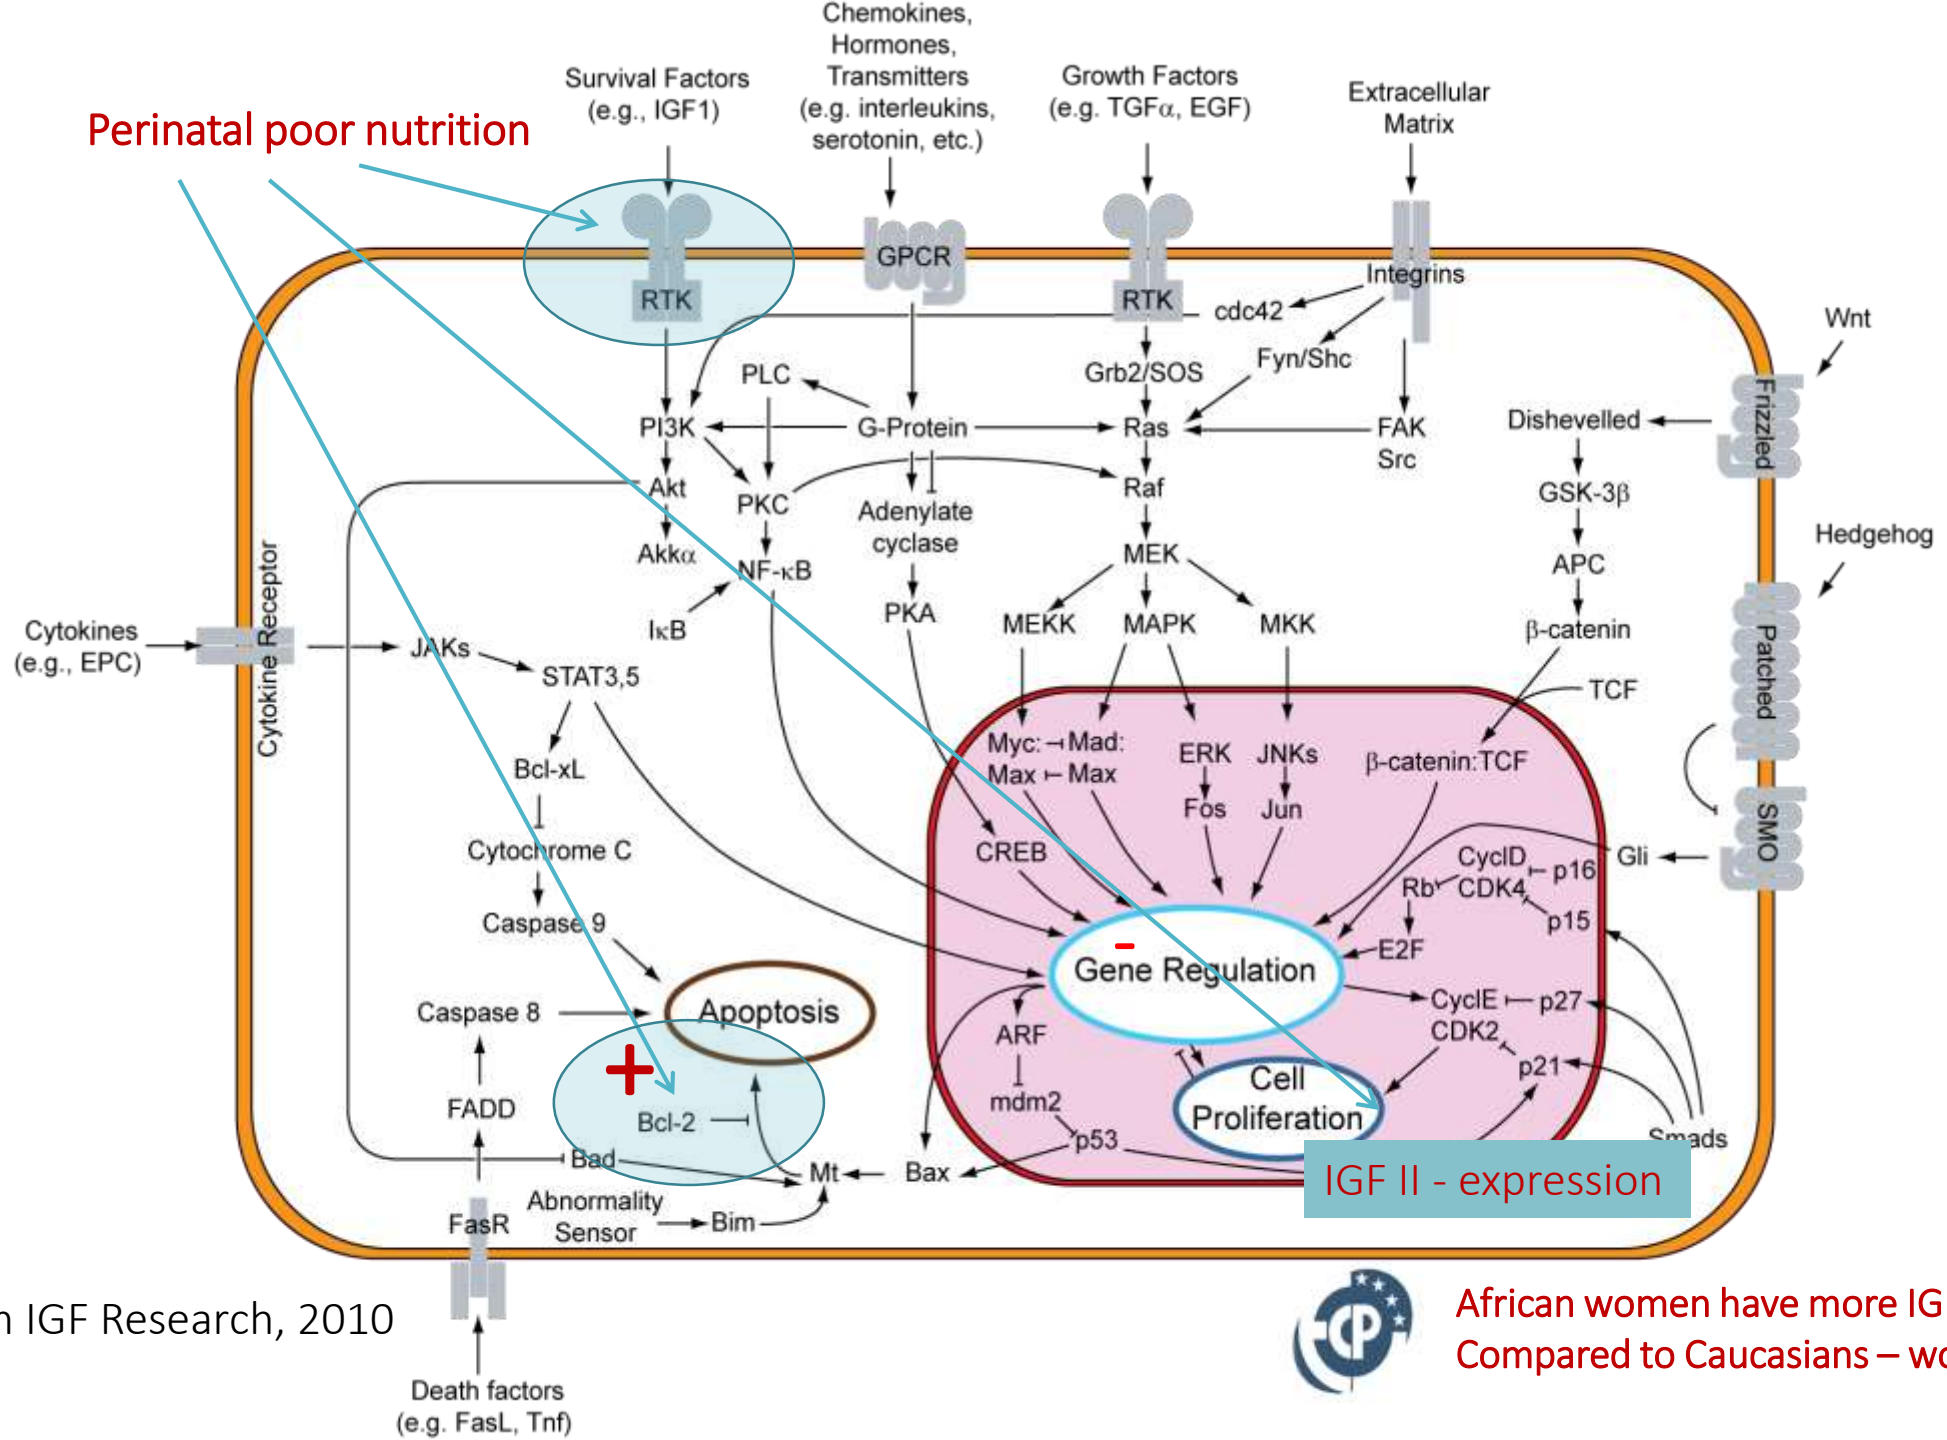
Perinatal poor nutrition

Survival Factors (e.g., IGF1)

Chemokines, Hormones, Transmitters (e.g. interleukins, serotonin, etc.)

Growth Factors (e.g. TGF$\alpha$, EGF)

Extracellular Matrix

RTK

GPCR

RTK

Integrins

cdc42

Fyn/Shc

Wnt

Frizzled

PLC

Grb2/SOS

PI3K

G-Protein

Ras

FAK Src

Dishevelled

GSK-3$\beta$

Akt

PKC

Adenylate cyclase

Raf

Hedgehog

Akk$\alpha$

NF-$\kappa$B

MEK

APC

I$\kappa$B

PKA

MEKK

MAPK

MKK

$\beta$-catenin

Patched

Cytokines (e.g., EPC)

Cytokine Receptor

JAKs

STAT3,5

TCF

Myc: Mad: Max Max

ERK

JNKs

$\beta$-catenin:TCF

Bcl-xL

Fos

Jun

SMO

Cytochrome C

CREB

CyclD

p16

Gli

Rb

CDK4

p15

Caspase 9

-

Gene Regulation

E2F

Caspase 8

Apoptosis

CycIE

p27

ARF

CDK2

+

FADD

Bcl-2

mdm2

Cell Proliferation

p21

Bad

p53

Smads

Mt

Bax

IGF II - expression

FasR

Abnormality Sensor

Bim

n IGF Research, 2010

Death factors (e.g. FasL, Tnf)

African women have more IG
Compared to Caucasians – wo